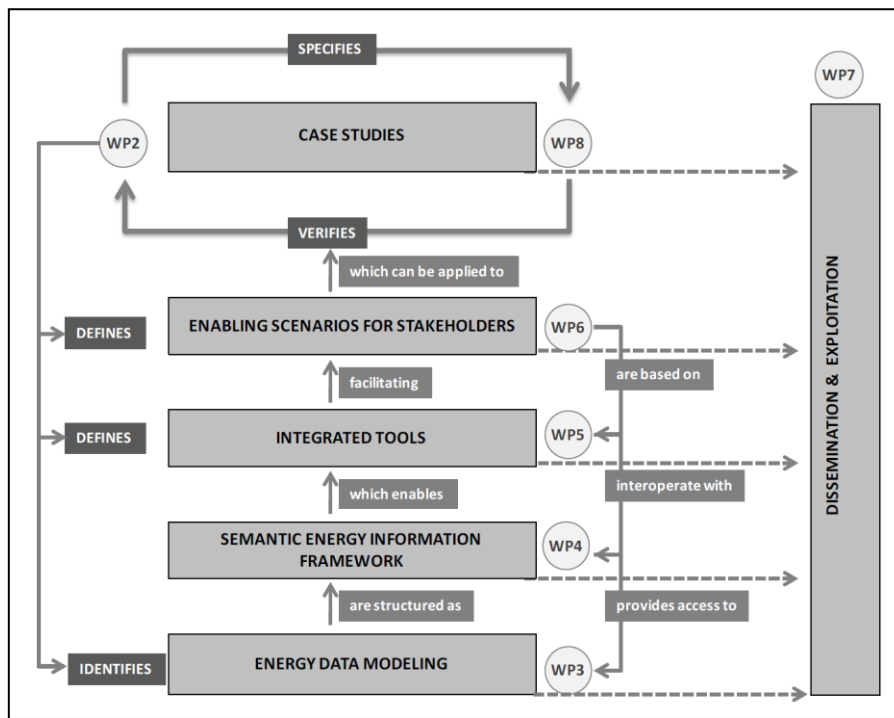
SPECIFIES

WP7

WP2

CASE STUDIES

WP8

VERIFIES

which can be applied to

DEFINES

ENABLING SCENARIOS FOR STAKEHOLDERS

WP6

facilitating

are based on

DEFINES

INTEGRATED TOOLS

WP5

which enables

interoperate with

SEMANTIC ENERGY INFORMATION FRAMEWORK

WP4

are structured as

provides access to

IDENTIFIES

ENERGY DATA MODELING

WP3

DISSEMINATION & EXPLOITATION